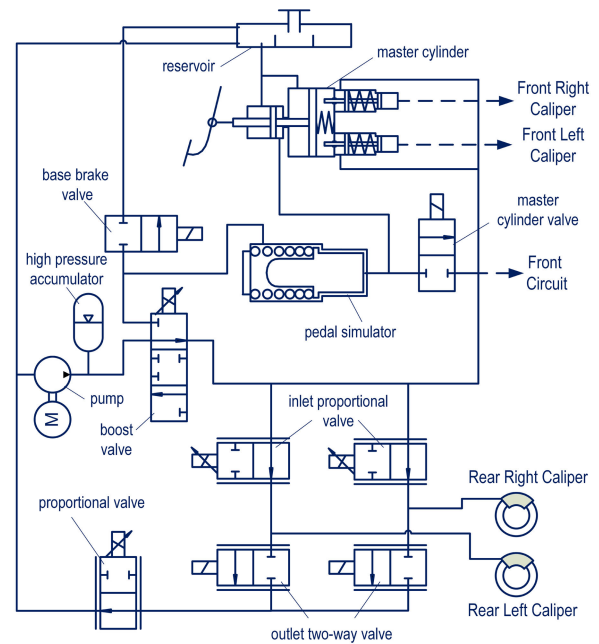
reservoir

master cylinder

Front Right Caliper

Front Left Caliper

base brake valve

master cylinder valve

high pressure accumulator

Front Circuit

pedal simulator

pump

M

boost valve

inlet proportional valve

Rear Right Caliper

proportional valve

Rear Left Caliper

outlet two-way valve